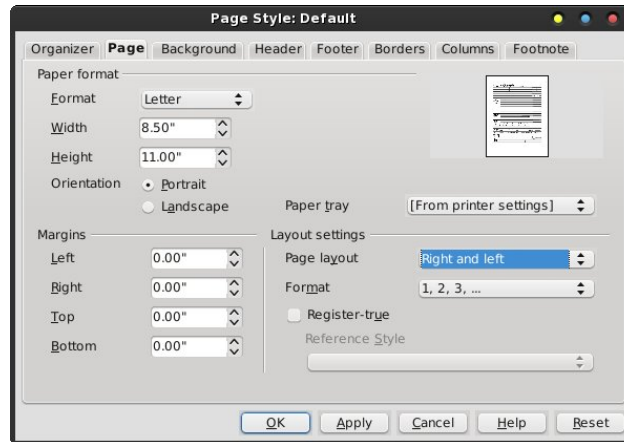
Page Style: Default

Organizer Page Background Header Footer Borders Columns Footnote

Paper format

Format Letter

Width 8.50"

Height 11.00"

Orientation Portrait Landscape

Paper tray [From printer settings]

Margins

Left 0.00"

Right 0.00"

Top 0.00"

Bottom 0.00"

Layout settings

Page layout Right and left

Format 1, 2, 3, ...

Register-true

Reference Style

OK Apply Cancel Help Reset